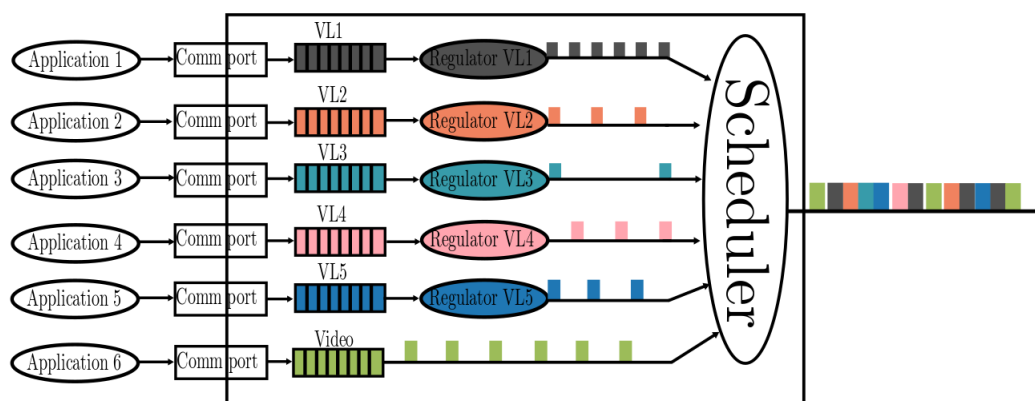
Application 1
Comm port
VL1
Regulator VL1

Application 2
Comm port
VL2
Regulator VL2

Application 3
Comm port
VL3
Regulator VL3

Application 4
Comm port
VL4
Regulator VL4

Application 5
Comm port
VL5
Regulator VL5

Application 6
Comm port
Video

Scheduler